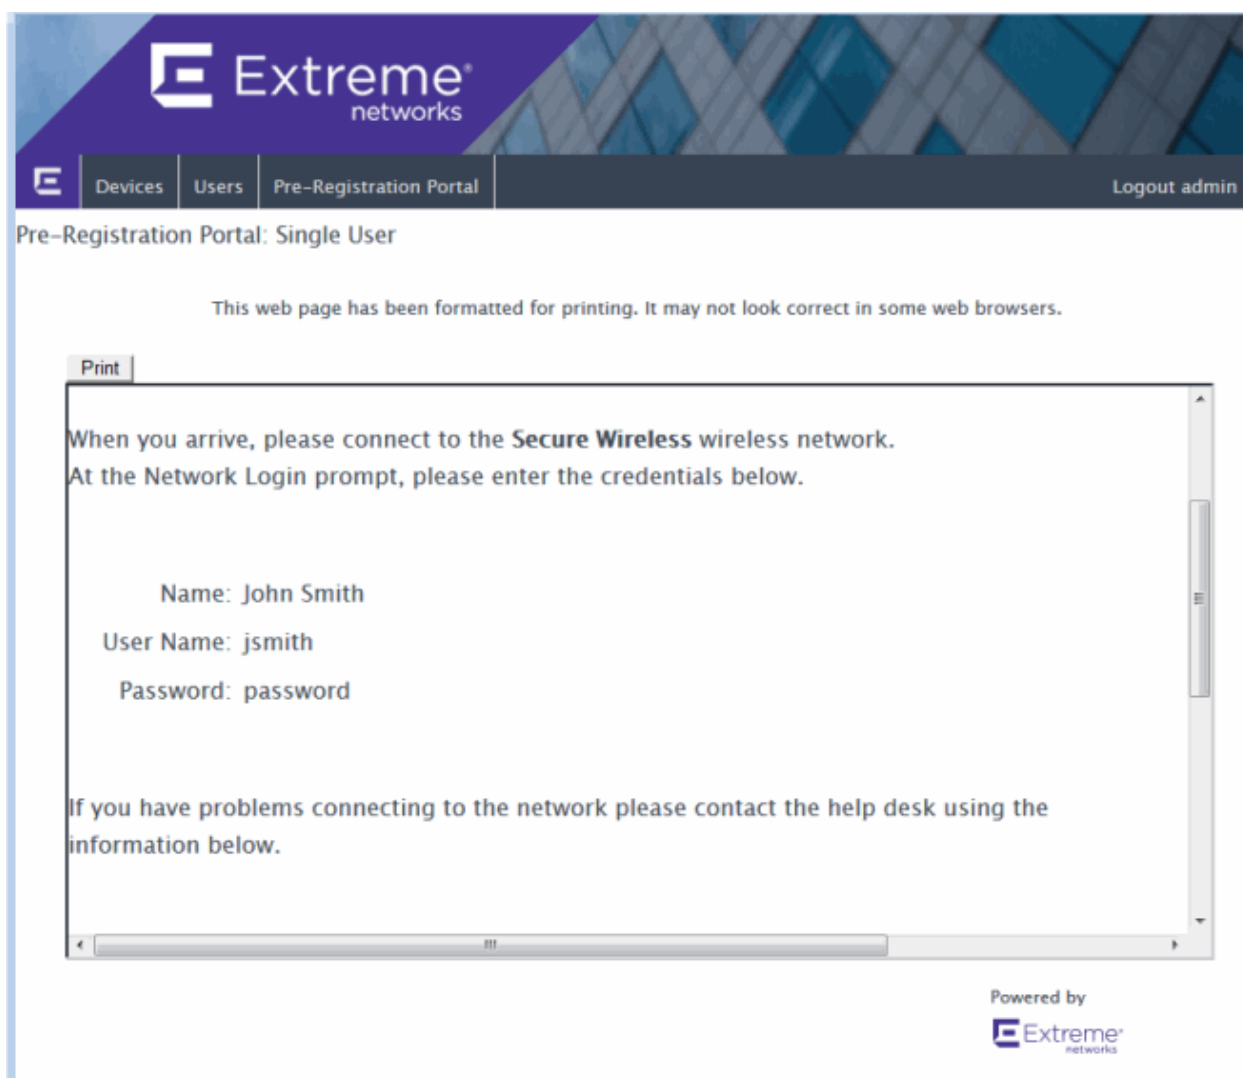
Extreme networks

Devices | Users | Pre-Registration Portal | Logout admin

Pre-Registration Portal: Single User

This web page has been formatted for printing. It may not look correct in some web browsers.

Print

When you arrive, please connect to the **Secure Wireless** wireless network.
At the Network Login prompt, please enter the credentials below.

Name: John Smith

User Name: jsmith

Password: password

If you have problems connecting to the network please contact the help desk using the information below.

Powered by
Extreme networks